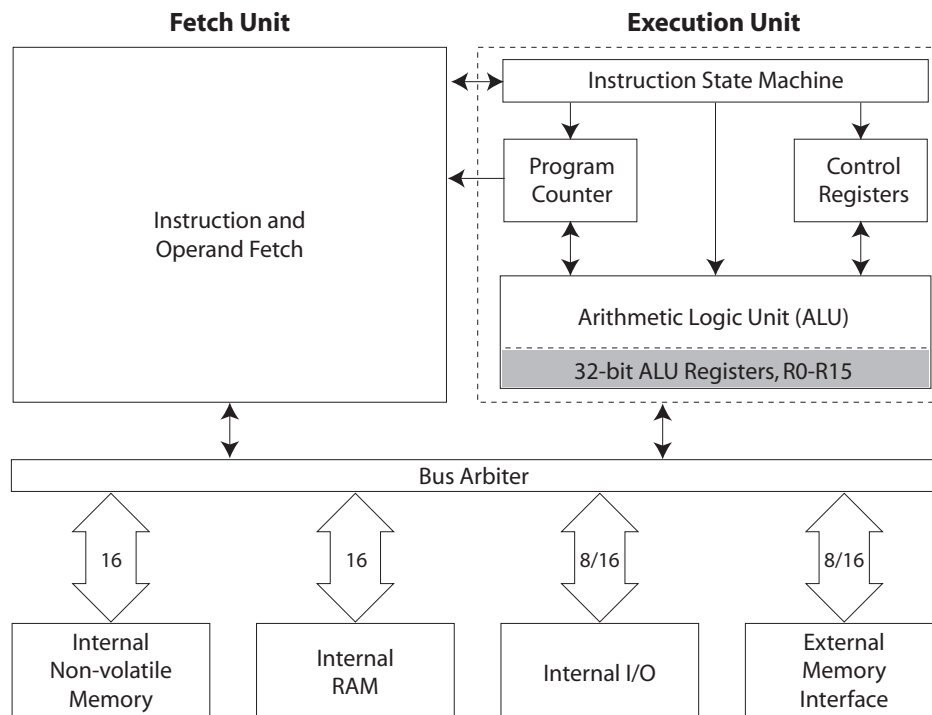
Fetch Unit

Execution Unit

Instruction State Machine

Program Counter

Control Registers

Instruction and Operand Fetch

Arithmetic Logic Unit (ALU)

32-bit ALU Registers, R0-R15

Bus Arbiter

16

16

8/16

8/16

Internal Non-volatile Memory

Internal RAM

Internal I/O

External Memory Interface